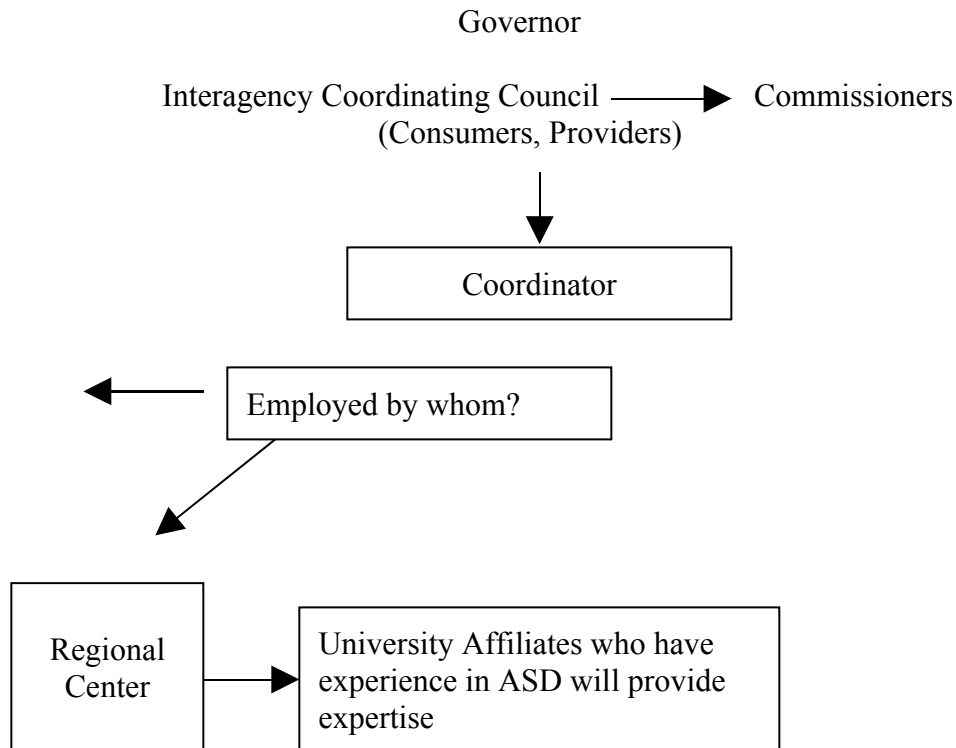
Governor

Interagency Coordinating Council (Consumers, Providers)

Commissioners

Coordinator

Employed by whom?

Regional Center

University Affiliates who have experience in ASD will provide expertise